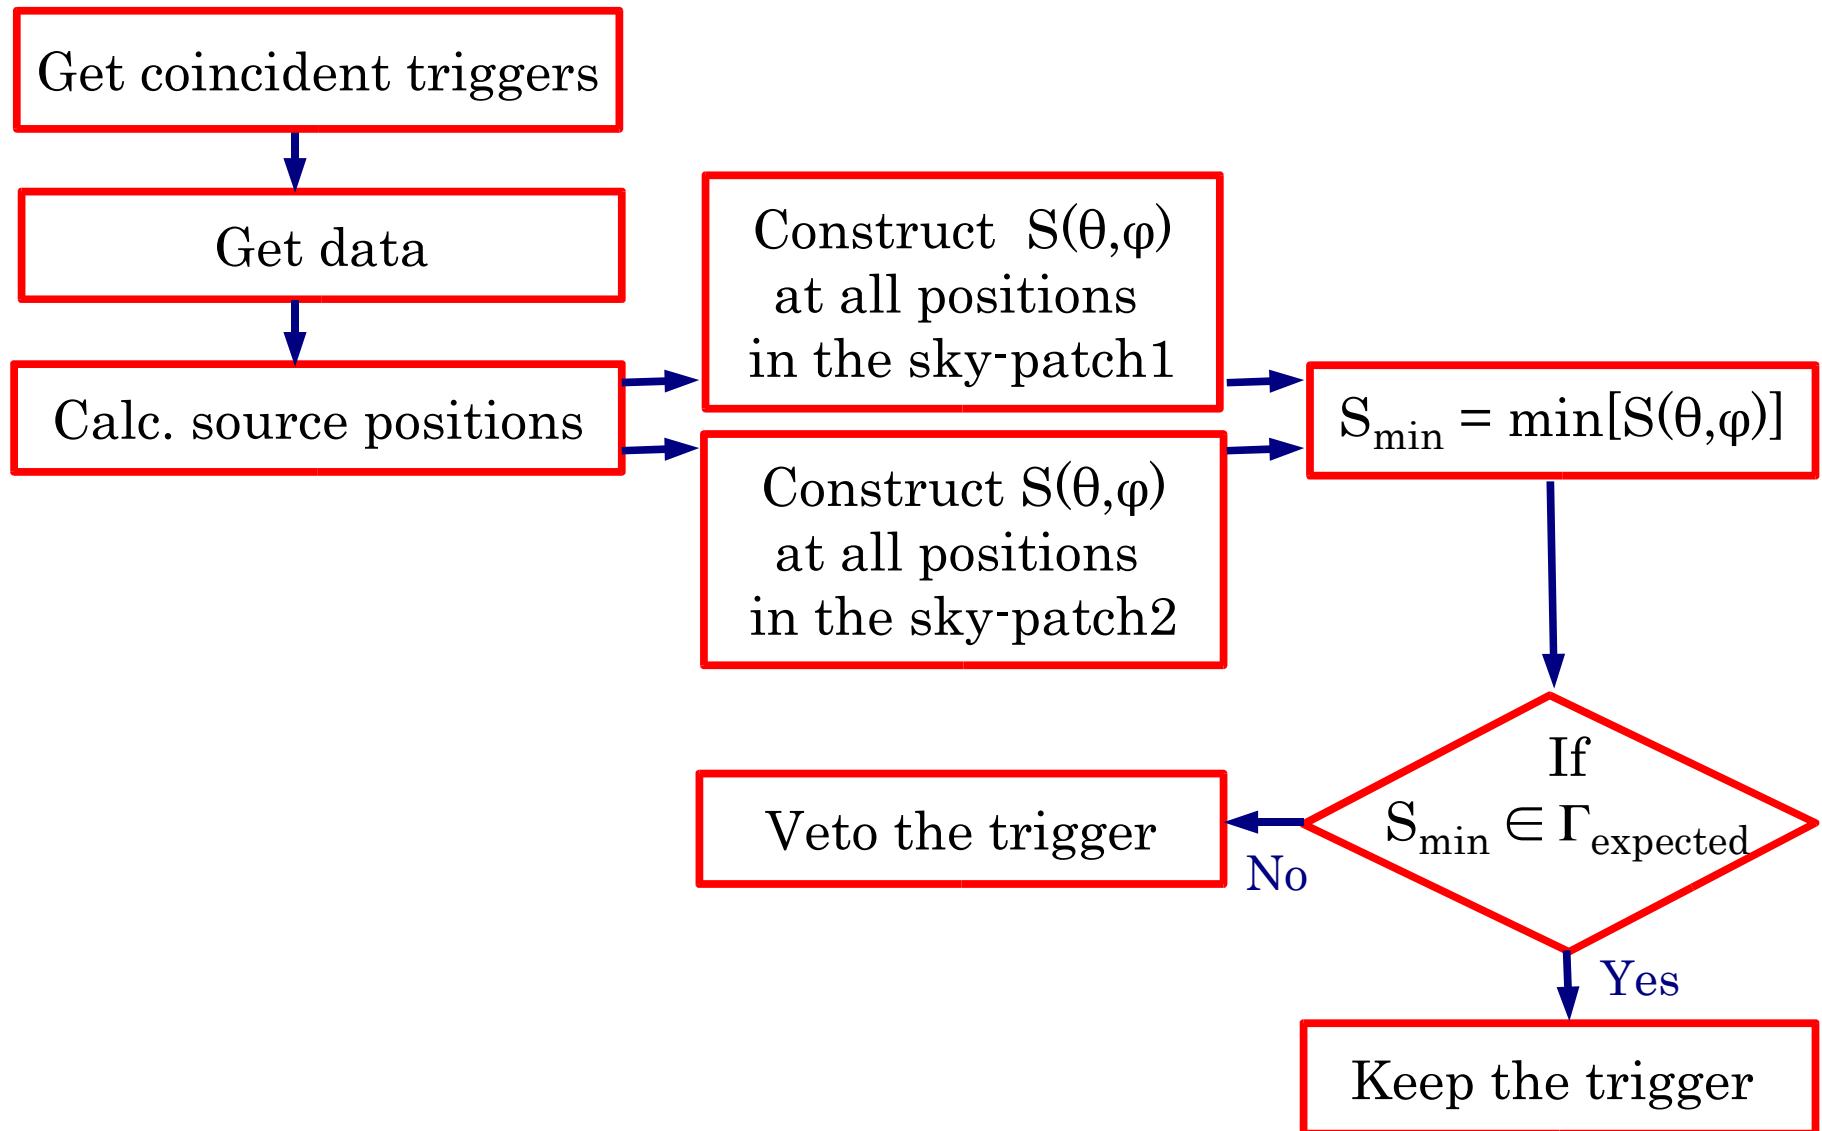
Get coincident triggers

Get data

Calc. source positions

Construct $S(\theta,\varphi)$ at all positions in the sky-patch1

Construct $S(\theta,\varphi)$ at all positions in the sky-patch2

$S_{min} = \min[S(\theta,\varphi)]$

If $S_{min} \in \Gamma_{expected}$

Veto the trigger

No

Yes

Keep the trigger